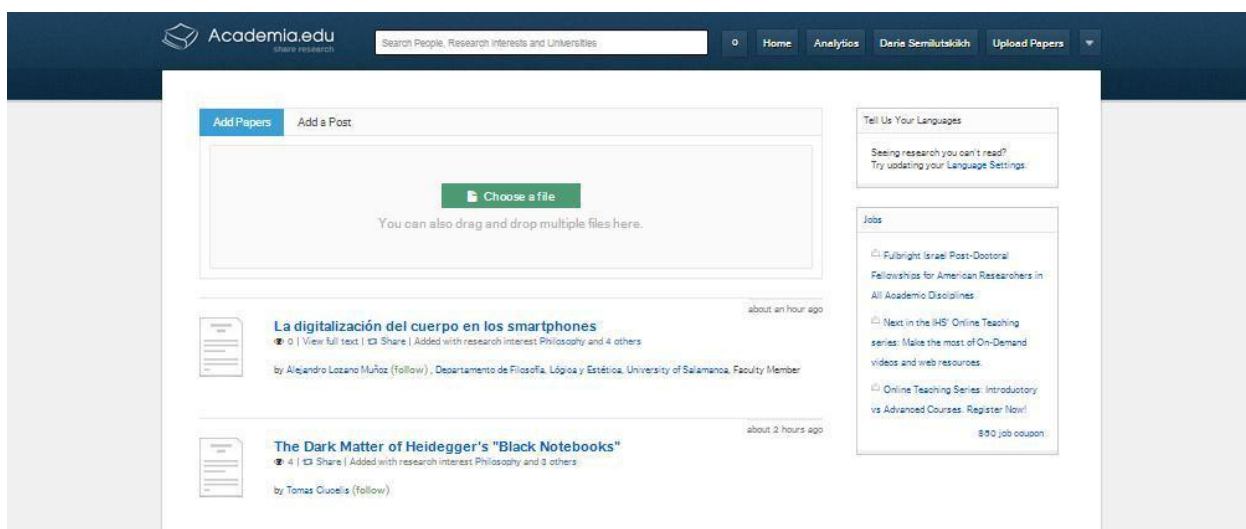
Academia.edu
share research

Search People, Research Interests and Universities

o Home Analytics Daria Semilutskikh Upload Papers

Add Papers Add a Post

Choose a file

You can also drag and drop multiple files here.

about an hour ago

La digitalización del cuerpo en los smartphones
0 | View full text | Share | Added with research interest Philosophy and 4 others

by Alejandro Lozano Muñoz (follow) , Departamento de Filosofía, Lógica y Estética, University of Salamanca, Faculty Member

about 2 hours ago

The Dark Matter of Heidegger's "Black Notebooks"
4 | Share | Added with research interest Philosophy and 8 others

by Tomas Ciucelis (follow)

Tell Us Your Languages

Seeing research you can't read?
Try updating your Language Settings.

Jobs

Fulbright Israel Post-Doctoral Fellowships for American Researchers in All Academic Disciplines

Next in the IHS' Online Teaching series: Make the most of On-Demand videos and web resources.

Online Teaching Series: Introductory vs Advanced Courses. Register Now!

$50 job coupon